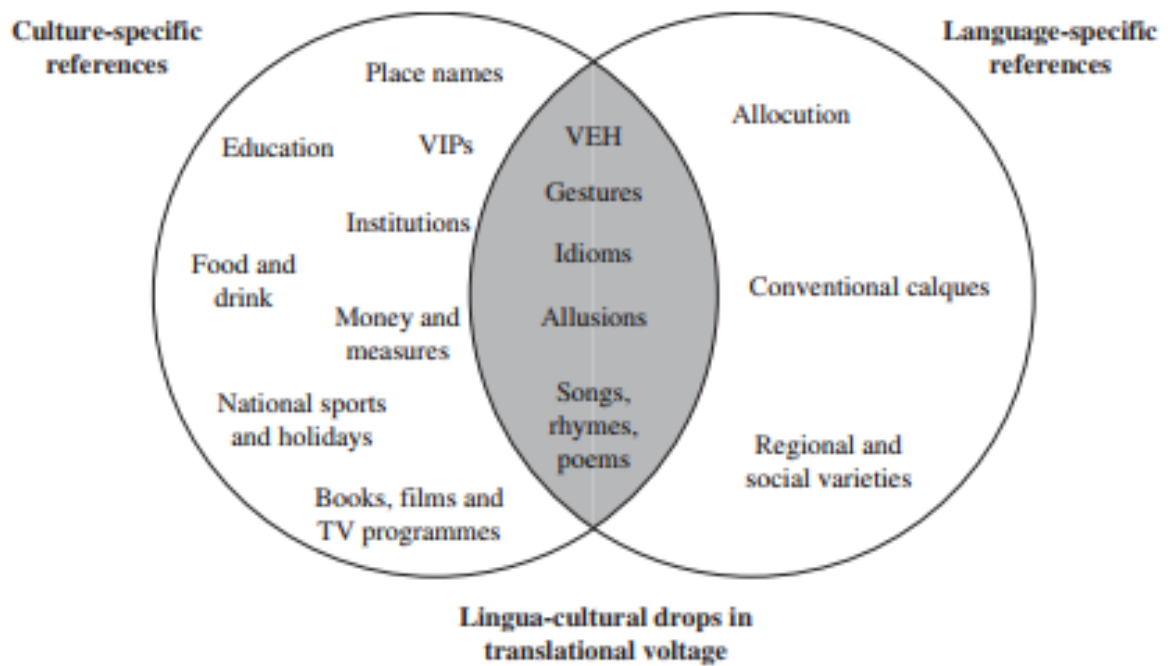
Culture-specific references

Language-specific references

Place names

Education

VIPs

Institutions

Food and drink

Money and measures

National sports and holidays

Books, films and TV programmes

VEH

Gestures

Idioms

Allusions

Songs, rhymes, poems

Allocution

Conventional calques

Regional and social varieties

Lingua-cultural drops in translational voltage